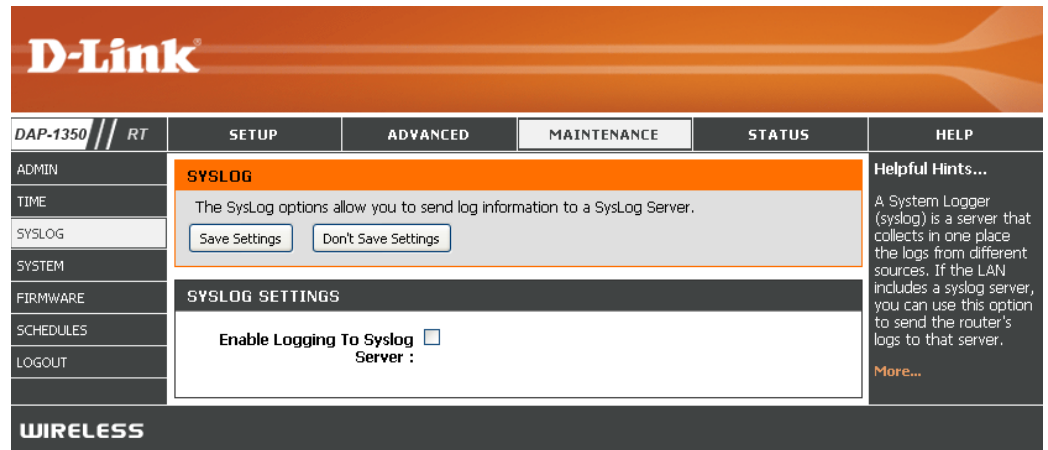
D-Link

DAP-1350 // RT

SETUP | ADVANCED | MAINTENANCE | STATUS | HELP

ADMIN
TIME
SYSLOG
SYSTEM
FIRMWARE
SCHEDULES
LOGOUT

SYSLOG

The SysLog options allow you to send log information to a SysLog Server.

Save Settings | Don't Save Settings

SYSLOG SETTINGS

Enable Logging To Syslog Server :

Helpful Hints...

A System Logger (syslog) is a server that collects in one place the logs from different sources. If the LAN includes a syslog server, you can use this option to send the router's logs to that server.

More...

WIRELESS